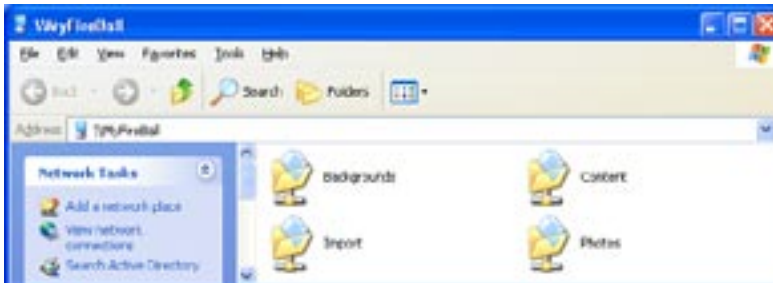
\\MyFireBall

File Edit View Favorites Tools Help

Back Search Folders

Address \\MyFireBall

Network Tasks

Add a network place

View network connections

Search Active Directory

Backgrounds

Content

Import

Photos